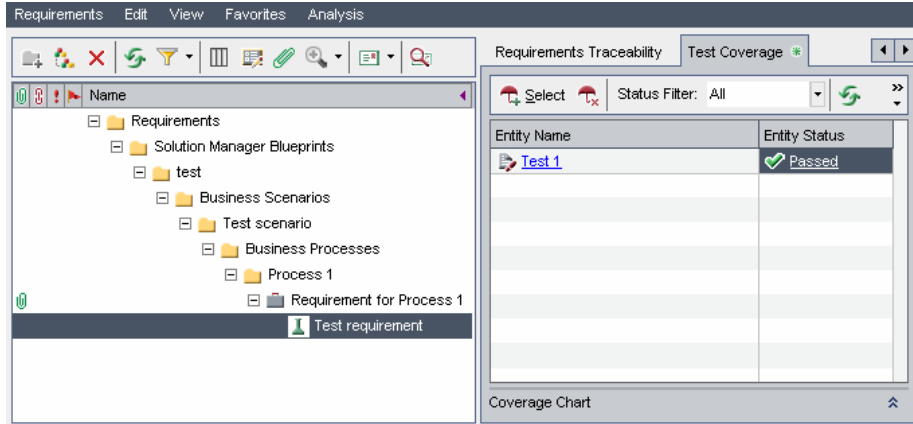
Requirements Edit View Favorites Analysis

Name

Requirements
Solution Manager Blueprints
test
Business Scenarios
Test scenario
Business Processes
Process 1
Requirement for Process 1
Test requirement

Requirements Traceability | Test Coverage

Select | Status Filter: All

| Entity Name | Entity Status |
|---|---|
| Test 1 | Passed |

Coverage Chart